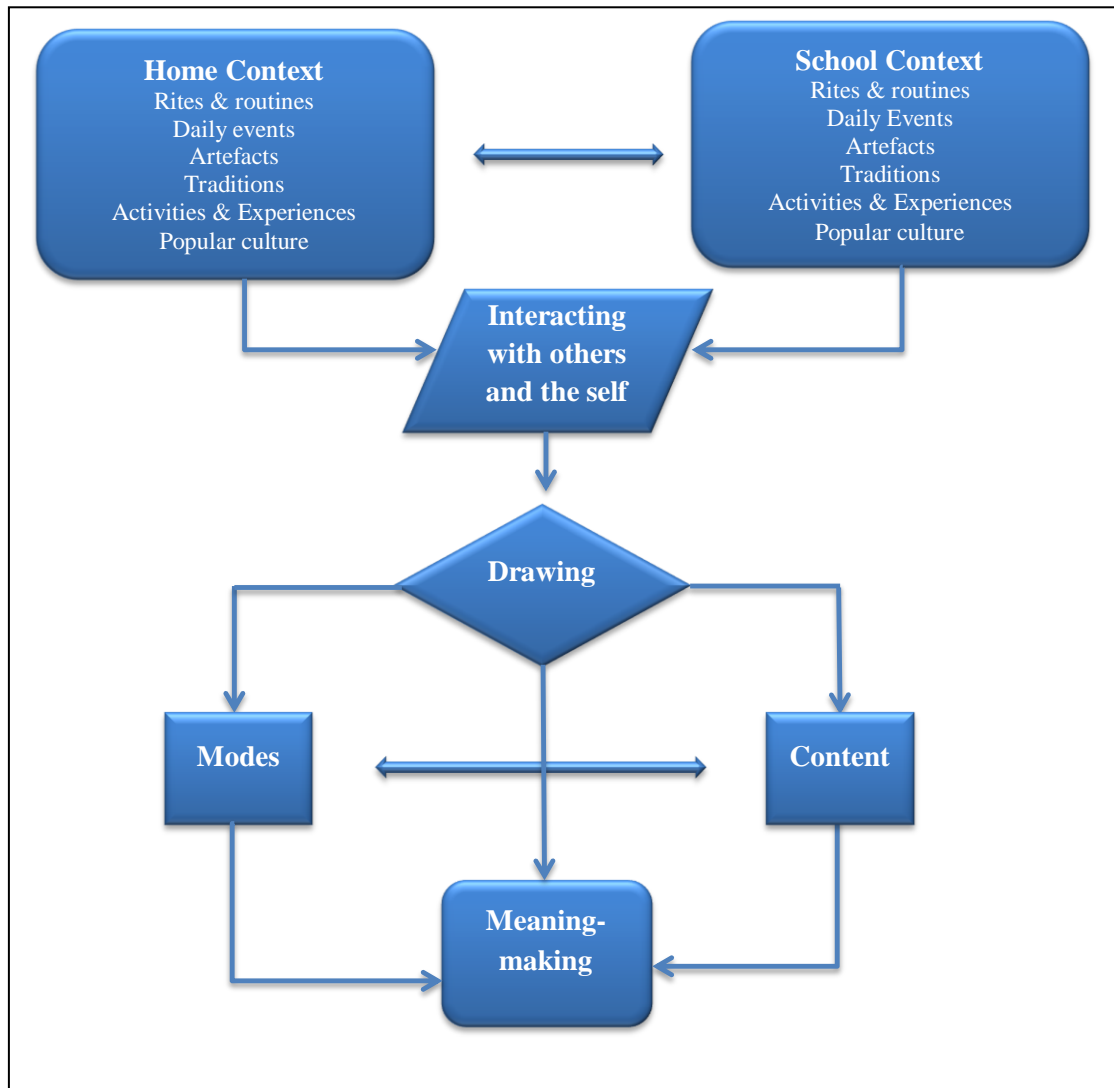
Home Context
Rites & routines
Daily events
Artefacts
Traditions
Activities & Experiences
Popular culture

School Context
Rites & routines
Daily Events
Artefacts
Traditions
Activities & Experiences
Popular culture

Interacting with others and the self

Drawing

Modes

Content

Meaning-making